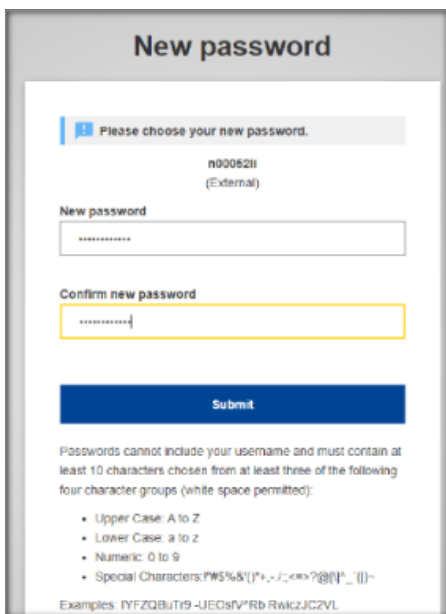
New password

Please choose your new password.

n00062ll

(External)

New password

••••••••••••

Confirm new password

••••••••••••

Submit

Passwords cannot include your username and must contain at least 10 characters chosen from at least three of the following four character groups (white space permitted):

- Upper Case: A to Z
- Lower Case: a to z
- Numeric: 0 to 9
- Special Characters:!"#$%&'()*+,-./:;<=>?@[\]^_`{|}~

Examples: IYFZQBuTr9 -UEOsfV*Rb RwiczJC2VL